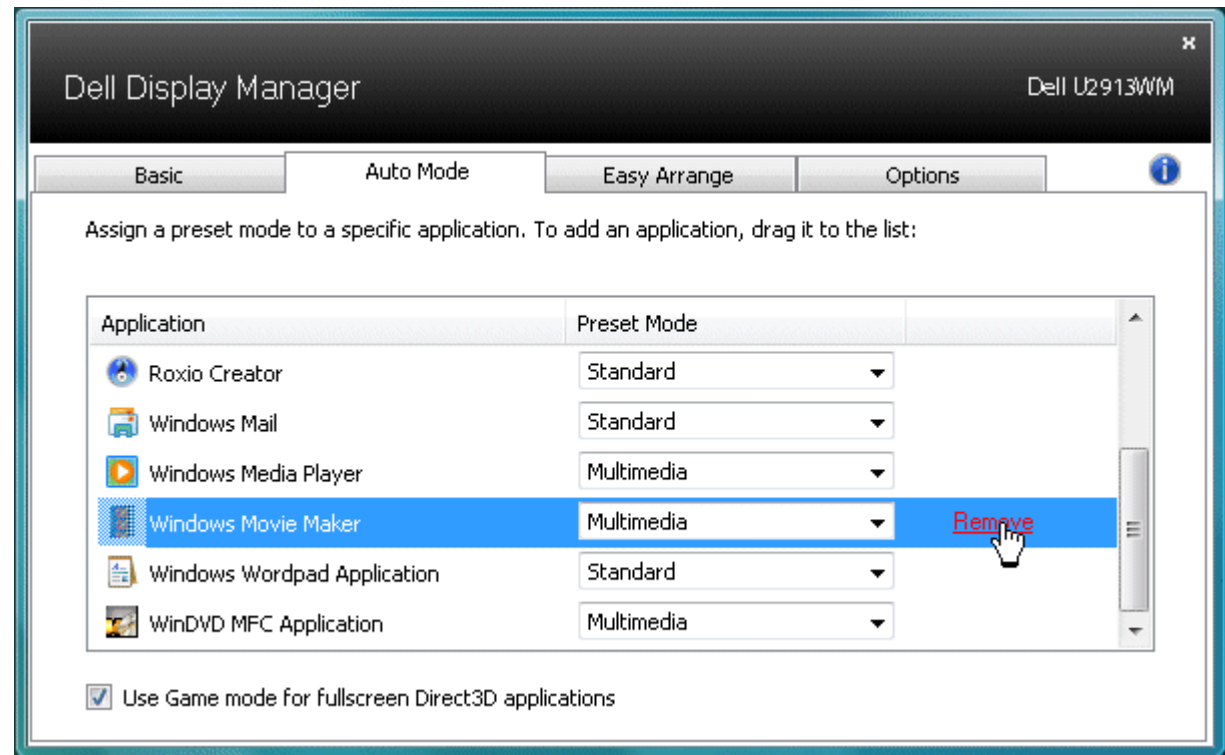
Dell Display Manager

Dell U2913WM

Basic | Auto Mode | Easy Arrange | Options

Assign a preset mode to a specific application. To add an application, drag it to the list:

| Application | Preset Mode | |
|---|---|---|
| Roxio Creator | Standard | |
| Windows Mail | Standard | |
| Windows Media Player | Multimedia | |
| Windows Movie Maker | Multimedia | Remove |
| Windows Wordpad Application | Standard | |
| WinDVD MFC Application | Multimedia | |

Use Game mode for fullscreen Direct3D applications